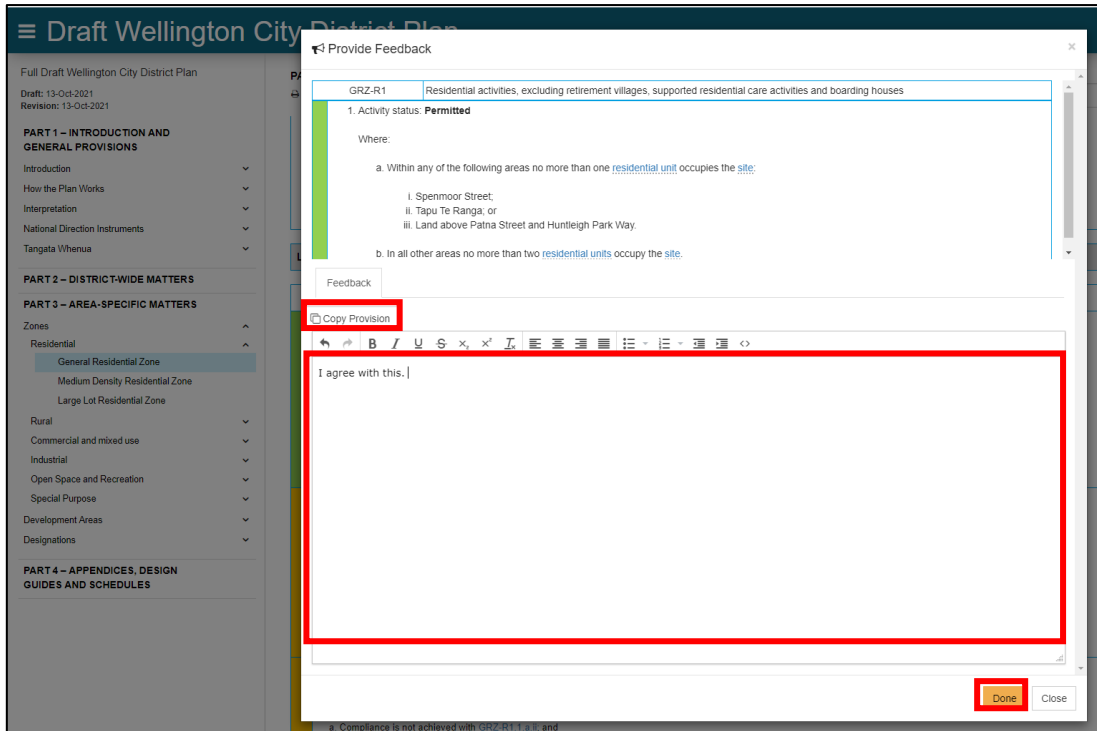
≡ Draft Wellington City District Plan

Full Draft Wellington City District Plan

Draft: 13-Oct-2021
Revision: 13-Oct-2021

PART 1 – INTRODUCTION AND GENERAL PROVISIONS

Introduction
How the Plan Works
Interpretation
National Direction Instruments
Tangata Whenua

PART 2 – DISTRICT-WIDE MATTERS

PART 3 – AREA-SPECIFIC MATTERS

Zones
Residential
General Residential Zone
Medium Density Residential Zone
Large Lot Residential Zone
Rural
Commercial and mixed use
Industrial
Open Space and Recreation
Special Purpose
Development Areas
Designations

PART 4 – APPENDICES, DESIGN GUIDES AND SCHEDULES

Provide Feedback

×

| GRZ-R1 | Residential activities, excluding retirement villages, supported residential care activities and boarding houses |
|---|---|

1. Activity status: **Permitted**

Where:

a. Within any of the following areas no more than one residential unit occupies the site:

i. Spenmoor Street;
ii. Tapu Te Ranga; or
iii. Land above Patna Street and Huntleigh Park Way.

b. In all other areas no more than two residential units occupy the site.

Feedback

Copy Provision

I agree with this.

Done Close

a. Compliance is not achieved with GRZ-R1.1.a.ii; and